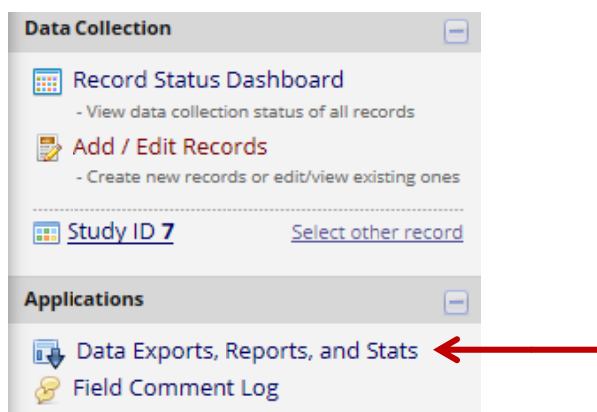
Data Collection

Record Status Dashboard
- View data collection status of all records

Add / Edit Records
- Create new records or edit/view existing ones

Study ID 7
Select other record

Applications

Data Exports, Reports, and Stats
Field Comment Log